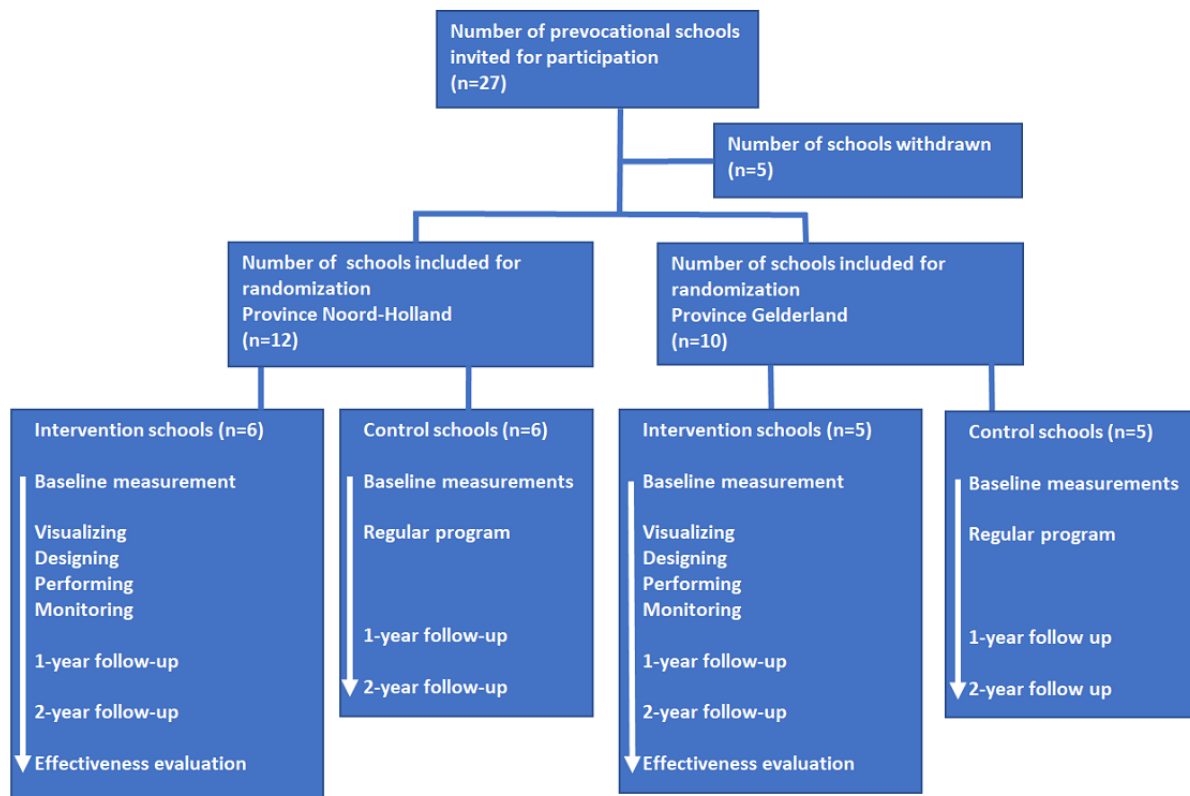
Number of prevocational schools invited for participation
(n=27)

Number of schools withdrawn
(n=5)

Number of schools included for randomization
Province Noord-Holland
(n=12)

Number of schools included for randomization
Province Gelderland
(n=10)

Intervention schools (n=6)

Baseline measurement

Visualizing
Designing
Performing
Monitoring

1-year follow-up

2-year follow-up

Effectiveness evaluation

Control schools (n=6)

Baseline measurements

Regular program

1-year follow-up

2-year follow-up

Intervention schools (n=5)

Baseline measurement

Visualizing
Designing
Performing
Monitoring

1-year follow-up

2-year follow-up

Effectiveness evaluation

Control schools (n=5)

Baseline measurements

Regular program

1-year follow up

2-year follow up